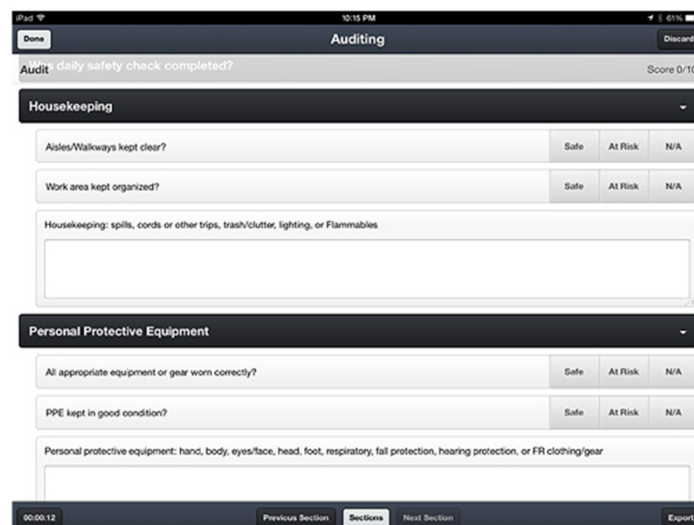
iPad
10:15 PM
61%

Done
Auditing
Discard

Audit
daily safety check completed?
Score 0/10

Housekeeping

Aisles/Walkways kept clear?
Safe
At Risk
N/A

Work area kept organized?
Safe
At Risk
N/A

Housekeeping: spills, cords or other trips, trash/clutter, lighting, or Flammables

Personal Protective Equipment

All appropriate equipment or gear worn correctly?
Safe
At Risk
N/A

PPE kept in good condition?
Safe
At Risk
N/A

Personal protective equipment: hand, body, eyes/face, head, foot, respiratory, fall protection, hearing protection, or FR clothing/gear

00:00:12
Previous Section
Sections
Next Section
Export